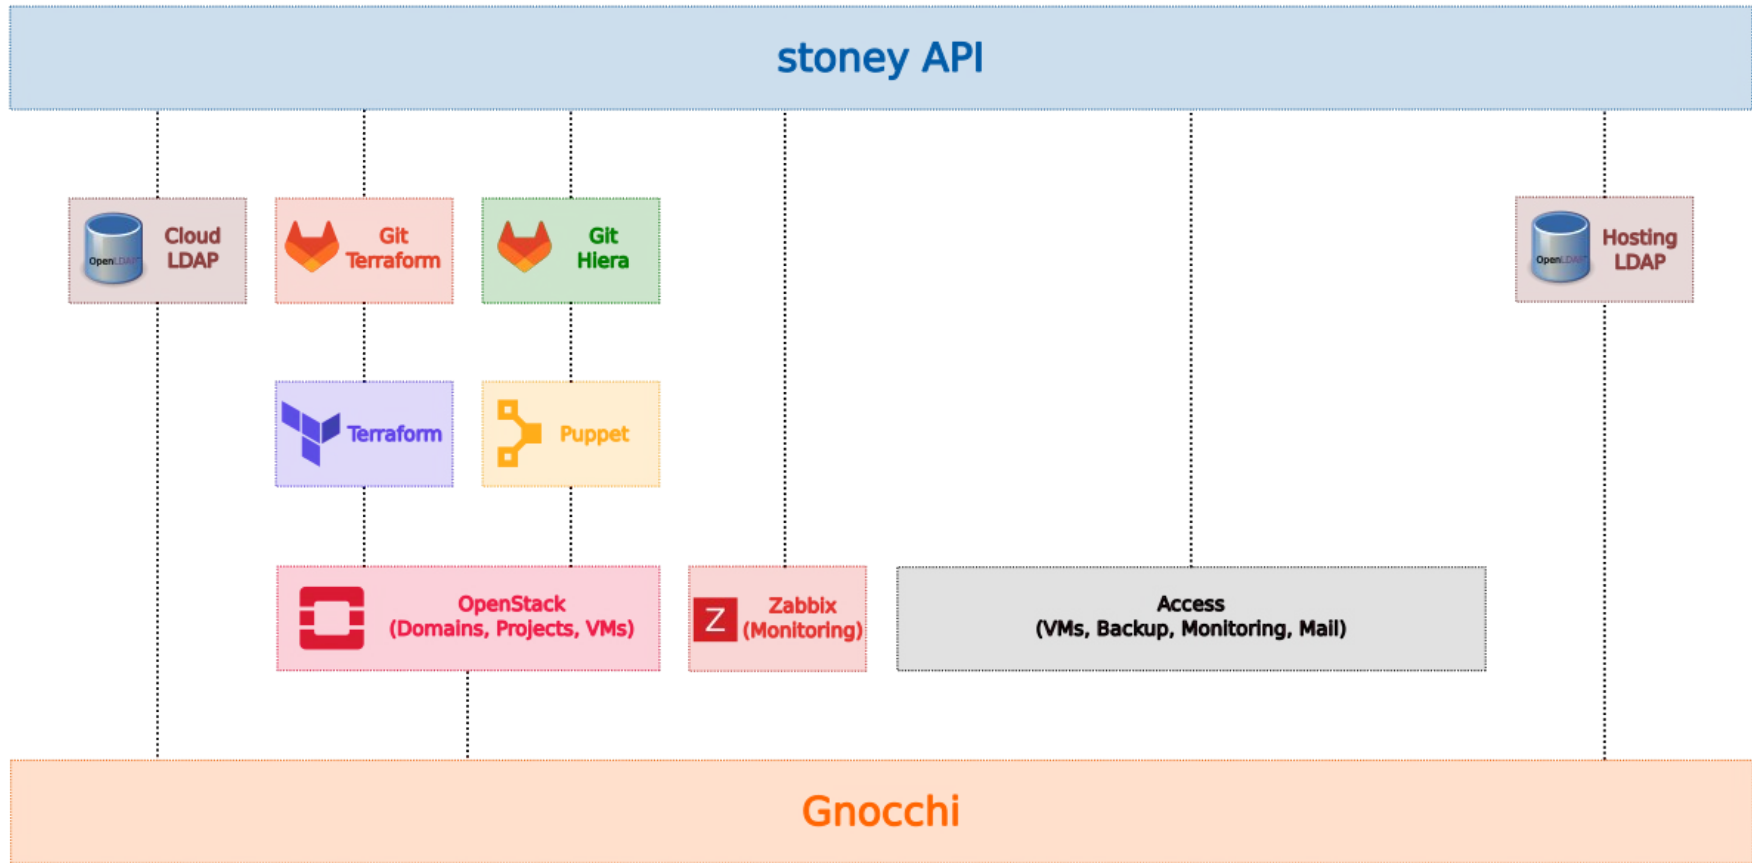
stoney API

OpenLDAP Cloud LDAP

Git Terraform

Git Hiera

OpenLDAP Hosting LDAP

Terraform

Puppet

OpenStack (Domains, Projects, VMs)

Z Zabbix (Monitoring)

Access (VMs, Backup, Monitoring, Mail)

Gnocchi